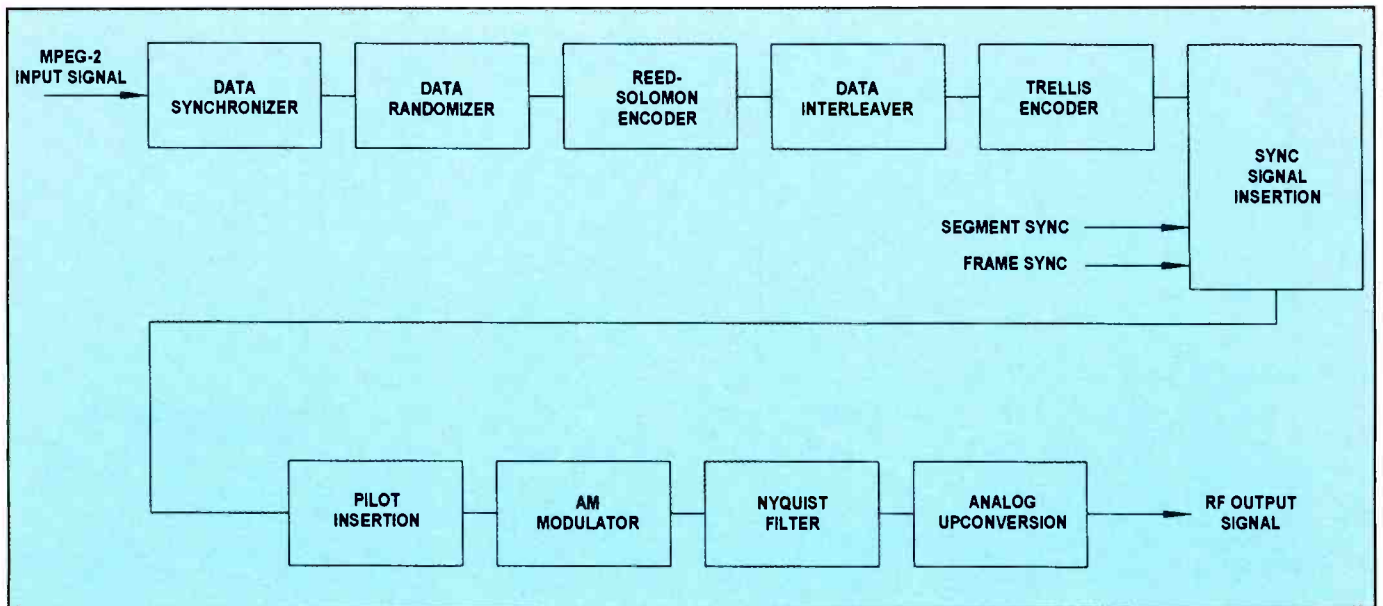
MPEG-2 INPUT SIGNAL

DATA SYNCHRONIZER

DATA RANDOMIZER

REED-SOLOMON ENCODER

DATA INTERLEAVER

TRELLIS ENCODER

SYNC SIGNAL INSERTION

SEGMENT SYNC

FRAME SYNC

PILOT INSERTION

AM MODULATOR

NYQUIST FILTER

ANALOG UPCONVERSION

RF OUTPUT SIGNAL